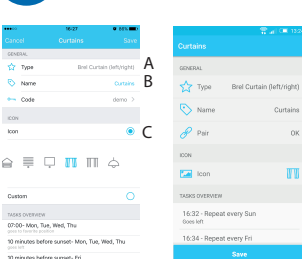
16:27
Cancel
Curtains
Save
GENERAL
Type
Brel Curtain (left/right)
Name
Curtains
Code
demo
ICON
Icon
Custom
TASKS OVERVIEW
07:00- Mon, Tue, Wed, Thu
10 minutes before sunset- Mon, Tue, Wed, Thu
10 minutes before sunset- Fri

A
B
C

13:2
Curtains
GENERAL
Type
Brel Curtain (left/right)
Name
Curtains
Pair
OK
ICON
Icon
TASKS OVERVIEW
16:32 - Repeat every Sun
Goes left
16:34 - Repeat every Fri
Save